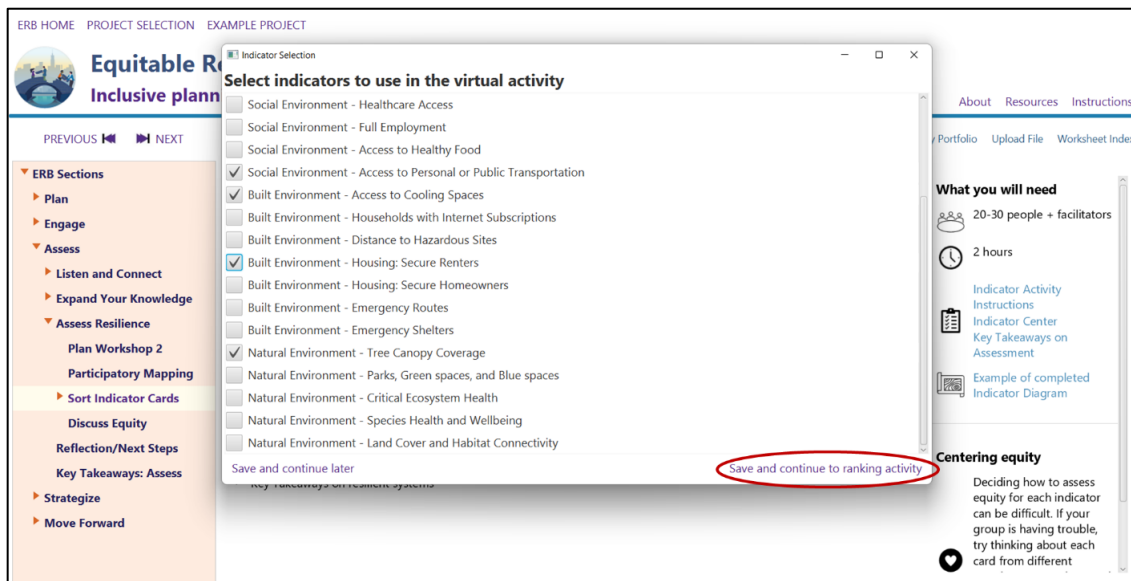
ERB HOME PROJECT SELECTION EXAMPLE PROJECT

Equitable R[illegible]
Inclusive plann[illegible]

PREVIOUS NEXT

ERB Sections
Plan
Engage
Assess
Listen and Connect
Expand Your Knowledge
Assess Resilience
Plan Workshop 2
Participatory Mapping
Sort Indicator Cards
Discuss Equity
Reflection/Next Steps
Key Takeaways: Assess
Strategize
Move Forward

Indicator Selection

Select indicators to use in the virtual activity

Social Environment - Healthcare Access
Social Environment - Full Employment
Social Environment - Access to Healthy Food
Social Environment - Access to Personal or Public Transportation
Built Environment - Access to Cooling Spaces
Built Environment - Households with Internet Subscriptions
Built Environment - Distance to Hazardous Sites
Built Environment - Housing: Secure Renters
Built Environment - Housing: Secure Homeowners
Built Environment - Emergency Routes
Built Environment - Emergency Shelters
Natural Environment - Tree Canopy Coverage
Natural Environment - Parks, Green spaces, and Blue spaces
Natural Environment - Critical Ecosystem Health
Natural Environment - Species Health and Wellbeing
Natural Environment - Land Cover and Habitat Connectivity

Save and continue later
Save and continue to ranking activity

Key Takeaways on resilient systems

About Resources Instructions

y Portfolio Upload File Worksheet Inde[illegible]

What you will need
20-30 people + facilitators
2 hours
Indicator Activity Instructions
Indicator Center
Key Takeaways on Assessment
Example of completed Indicator Diagram

Centering equity
Deciding how to assess equity for each indicator can be difficult. If your group is having trouble, try thinking about each card from different